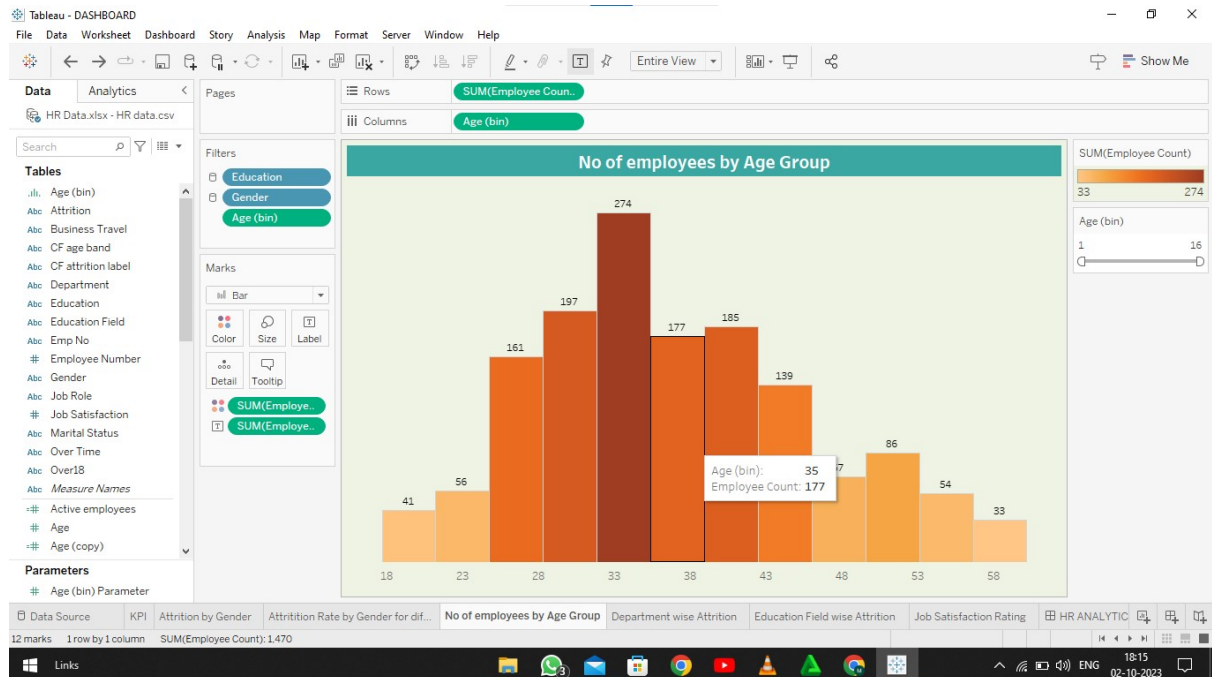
Tableau - DASHBOARD

File Data Worksheet Dashboard Story Analysis Map Format Server Window Help

Entire View

Show Me

Data Analytics

HR Data.xlsx - HR data.csv

Search

Tables

Age (bin)
Attrition
Business Travel
CF age band
CF attrition label
Department
Education
Education Field
Emp No
Employee Number
Gender
Job Role
Job Satisfaction
Marital Status
Over Time
Over18
Measure Names
Active employees
Age
Age (copy)

Parameters

Age (bin) Parameter

Pages

Filters

Education
Gender
Age (bin)

Marks

Bar

Color Size Label
Detail Tooltip

SUM(Employe..
SUM(Employe..

Rows SUM(Employee Coun..

Columns Age (bin)

No of employees by Age Group

274

197

177

185

161

139

86

56

41

54

33

57

Age (bin): 35
Employee Count: 177

18 23 28 33 38 43 48 53 58

SUM(Employee Count)

33 274

Age (bin)

1 16

Data Source KPI Attrition by Gender Attrition Rate by Gender for dif... No of employees by Age Group Department wise Attrition Education Field wise Attrition Job Satisfaction Rating HR ANALYTIC

12 marks 1 row by 1 column SUM(Employee Count): 1,470

Links

ENG 18:15 02-10-2023